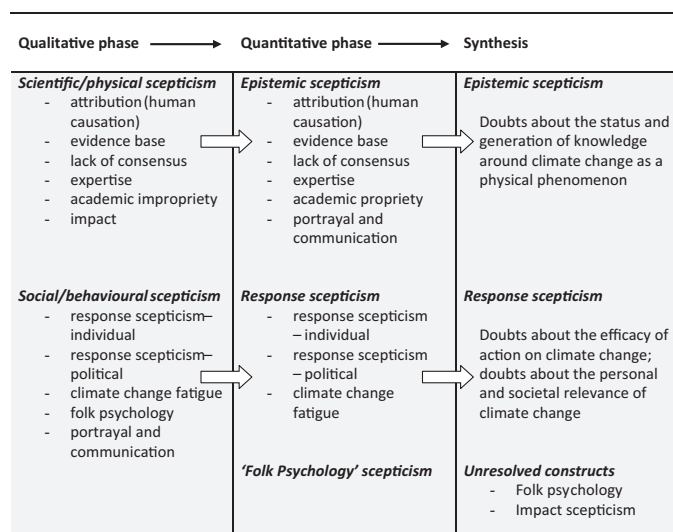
Qualitative phase → Quantitative phase → Synthesis

| Qualitative phase | Quantitative phase | Synthesis |
|---|---|---|
| *Scientific/physical scepticism*<br>- attribution (human causation)<br>- evidence base<br>- lack of consensus<br>- expertise<br>- academic impropriety<br>- impact | *Epistemic scepticism*<br>- attribution (human causation)<br>- evidence base<br>- lack of consensus<br>- expertise<br>- academic propriety<br>- portrayal and communication | *Epistemic scepticism*<br>Doubts about the status and generation of knowledge around climate change as a physical phenomenon |
| *Social/behavioural scepticism*<br>- response scepticism–individual<br>- response scepticism–political<br>- climate change fatigue<br>- folk psychology<br>- portrayal and communication | *Response scepticism*<br>- response scepticism – individual<br>- response scepticism – political<br>- climate change fatigue | *Response scepticism*<br>Doubts about the efficacy of action on climate change; doubts about the personal and societal relevance of climate change |
| | *'Folk Psychology' scepticism* | *Unresolved constructs*<br>- Folk psychology<br>- Impact scepticism |